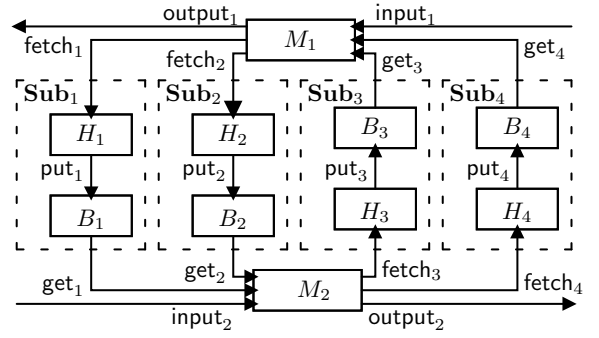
output$_1$
input$_1$
$M_1$
fetch$_1$
fetch$_2$
get$_3$
get$_4$
$\mathbf{Sub}_1$
$\mathbf{Sub}_2$
$\mathbf{Sub}_3$
$\mathbf{Sub}_4$
$H_1$
$H_2$
$B_3$
$B_4$
put$_1$
put$_2$
put$_3$
put$_4$
$B_1$
$B_2$
$H_3$
$H_4$
get$_1$
get$_2$
fetch$_3$
fetch$_4$
$M_2$
input$_2$
output$_2$